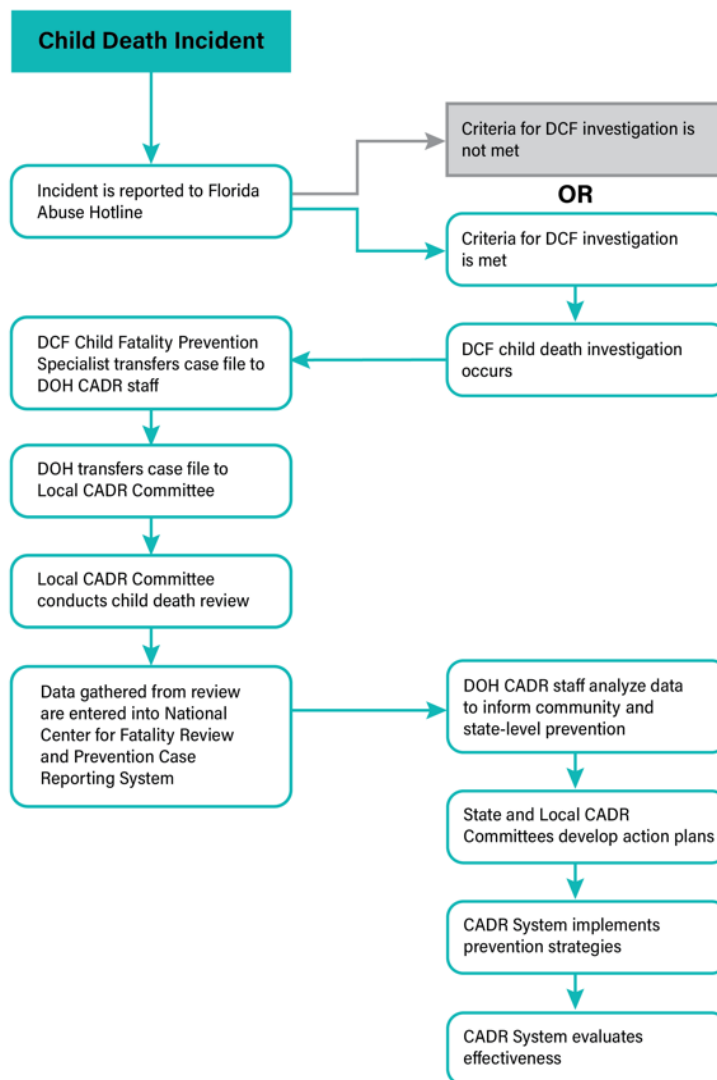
Child Death Incident

Incident is reported to Florida Abuse Hotline

Criteria for DCF investigation is not met

OR

Criteria for DCF investigation is met

DCF child death investigation occurs

DCF Child Fatality Prevention Specialist transfers case file to DOH CADR staff

DOH transfers case file to Local CADR Committee

Local CADR Committee conducts child death review

Data gathered from review are entered into National Center for Fatality Review and Prevention Case Reporting System

DOH CADR staff analyze data to inform community and state-level prevention

State and Local CADR Committees develop action plans

CADR System implements prevention strategies

CADR System evaluates effectiveness